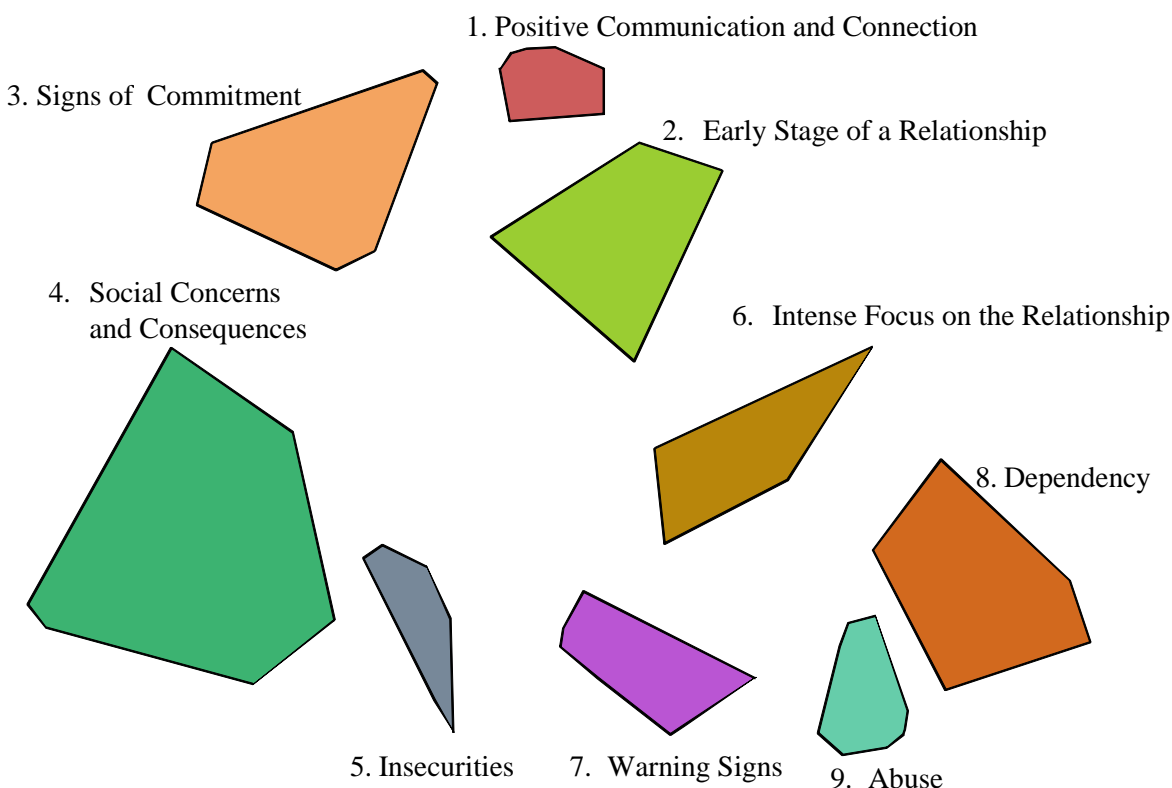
1. Positive Communication and Connection

3. Signs of Commitment

2. Early Stage of a Relationship

4. Social Concerns and Consequences

6. Intense Focus on the Relationship

8. Dependency

5. Insecurities

7. Warning Signs

9. Abuse